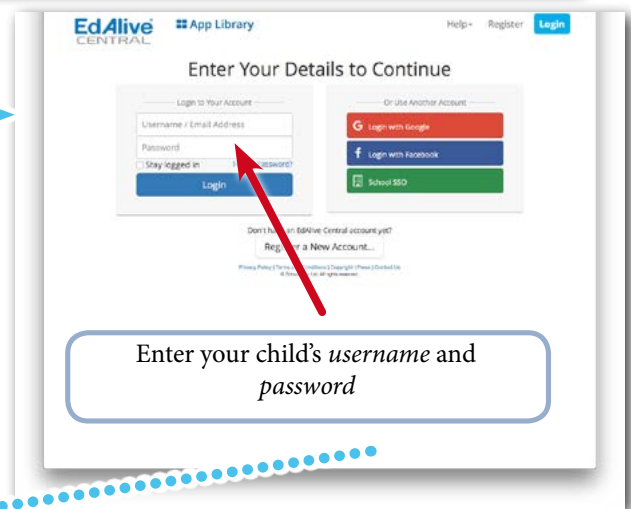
EdAlive CENTRAL

App Library

Help · Register Login

Enter Your Details to Continue

Login to Your Account

Username / Email Address

Password

Stay logged in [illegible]assword?

Login

Or Use Another Account

Login with Google

Login with Facebook

School SSO

Don't h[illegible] an EdAlive Central account yet?

Reg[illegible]r a New Account...

Privacy Policy | Terms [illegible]nditions | Copyright | Press | Contact Us
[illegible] All rights reserved.

Enter your child's *username* and *password*